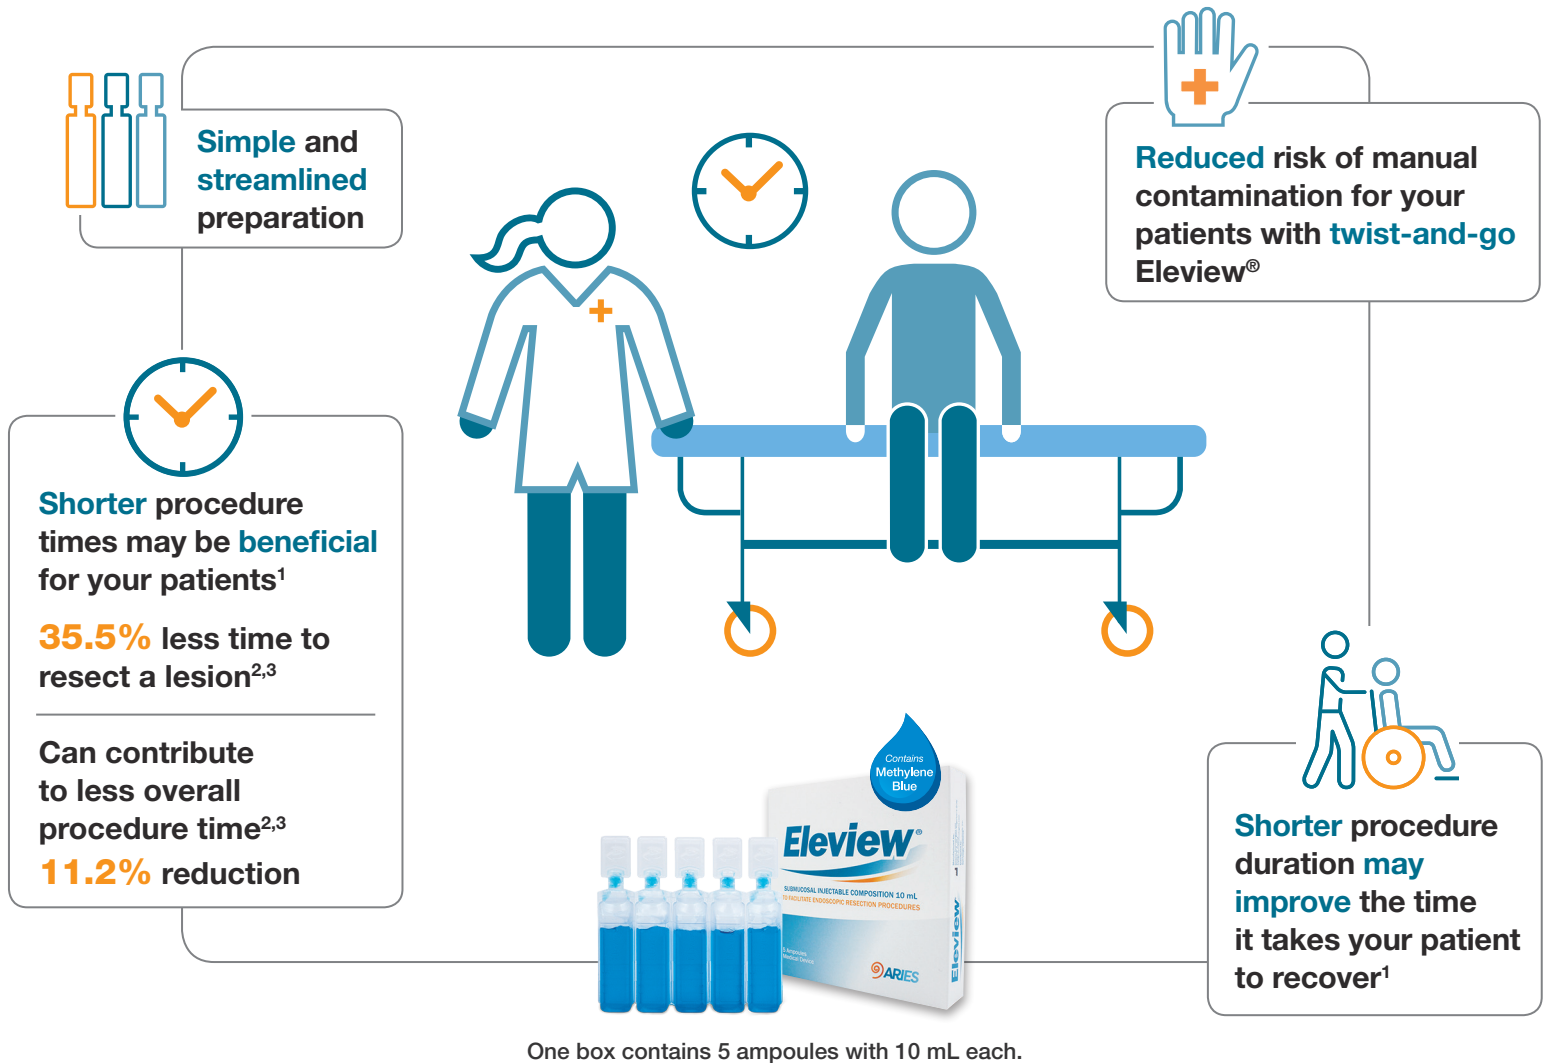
Simple and streamlined preparation

Reduced risk of manual contamination for your patients with twist-and-go Eleview®

Shorter procedure times may be beneficial for your patients$^1$

35.5% less time to resect a lesion$^{2,3}$

Can contribute to less overall procedure time$^{2,3}$
11.2% reduction

Contains Methylene Blue

Eleview®

SUBMUCOSAL INJECTABLE COMPOSITION 10 mL
TO FACILITATE ENDOSCOPIC RESECTION PROCEDURES

ARIES

Eleview

Shorter procedure duration may improve the time it takes your patient to recover$^1$

One box contains 5 ampoules with 10 mL each.